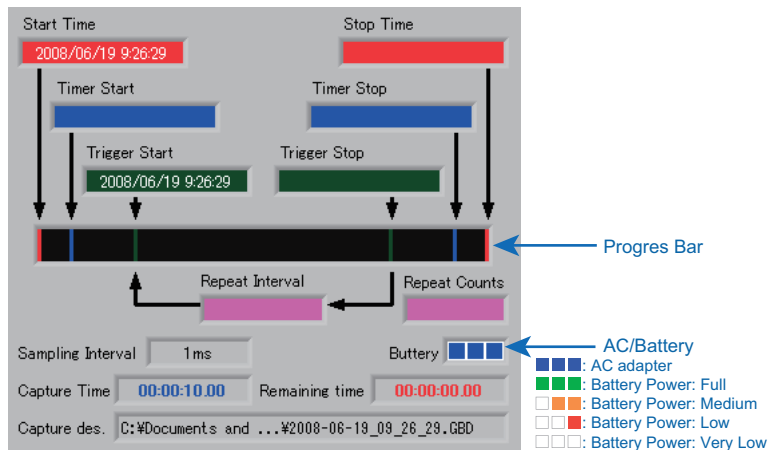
Start Time
2008/06/19 9:26:29
Stop Time
Timer Start
Timer Stop
Trigger Start
2008/06/19 9:26:29
Trigger Stop
Progres Bar
Repeat Interval
Repeat Counts
AC/Battery
Sampling Interval 1ms
Buttery
Capture Time 00:00:10.00
Remaining time 00:00:00.00
Capture des. C:¥Documents and ...¥2008-06-19_09_26_29.GBD
: AC adapter
: Battery Power: Full
: Battery Power: Medium
: Battery Power: Low
: Battery Power: Very Low